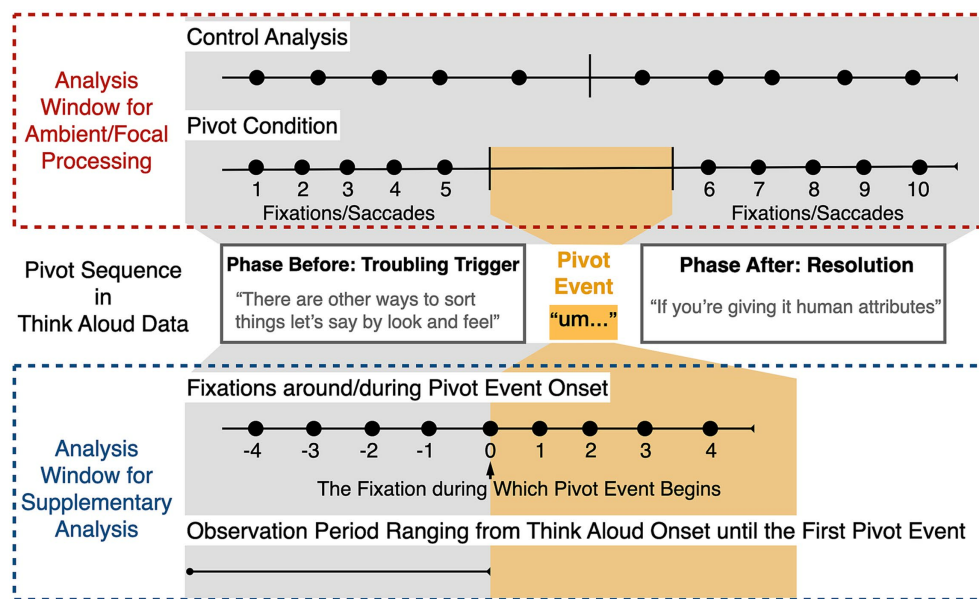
Analysis Window for Ambient/Focal Processing

Control Analysis

Pivot Condition

1 2 3 4 5

Fixations/Saccades

6 7 8 9 10

Fixations/Saccades

Pivot Sequence in Think Aloud Data

Phase Before: Troubling Trigger

"There are other ways to sort things let's say by look and feel"

Pivot Event

"um..."

Phase After: Resolution

"If you're giving it human attributes"

Analysis Window for Supplementary Analysis

Fixations around/during Pivot Event Onset

-4 -3 -2 -1 0 1 2 3 4

The Fixation during Which Pivot Event Begins

Observation Period Ranging from Think Aloud Onset until the First Pivot Event